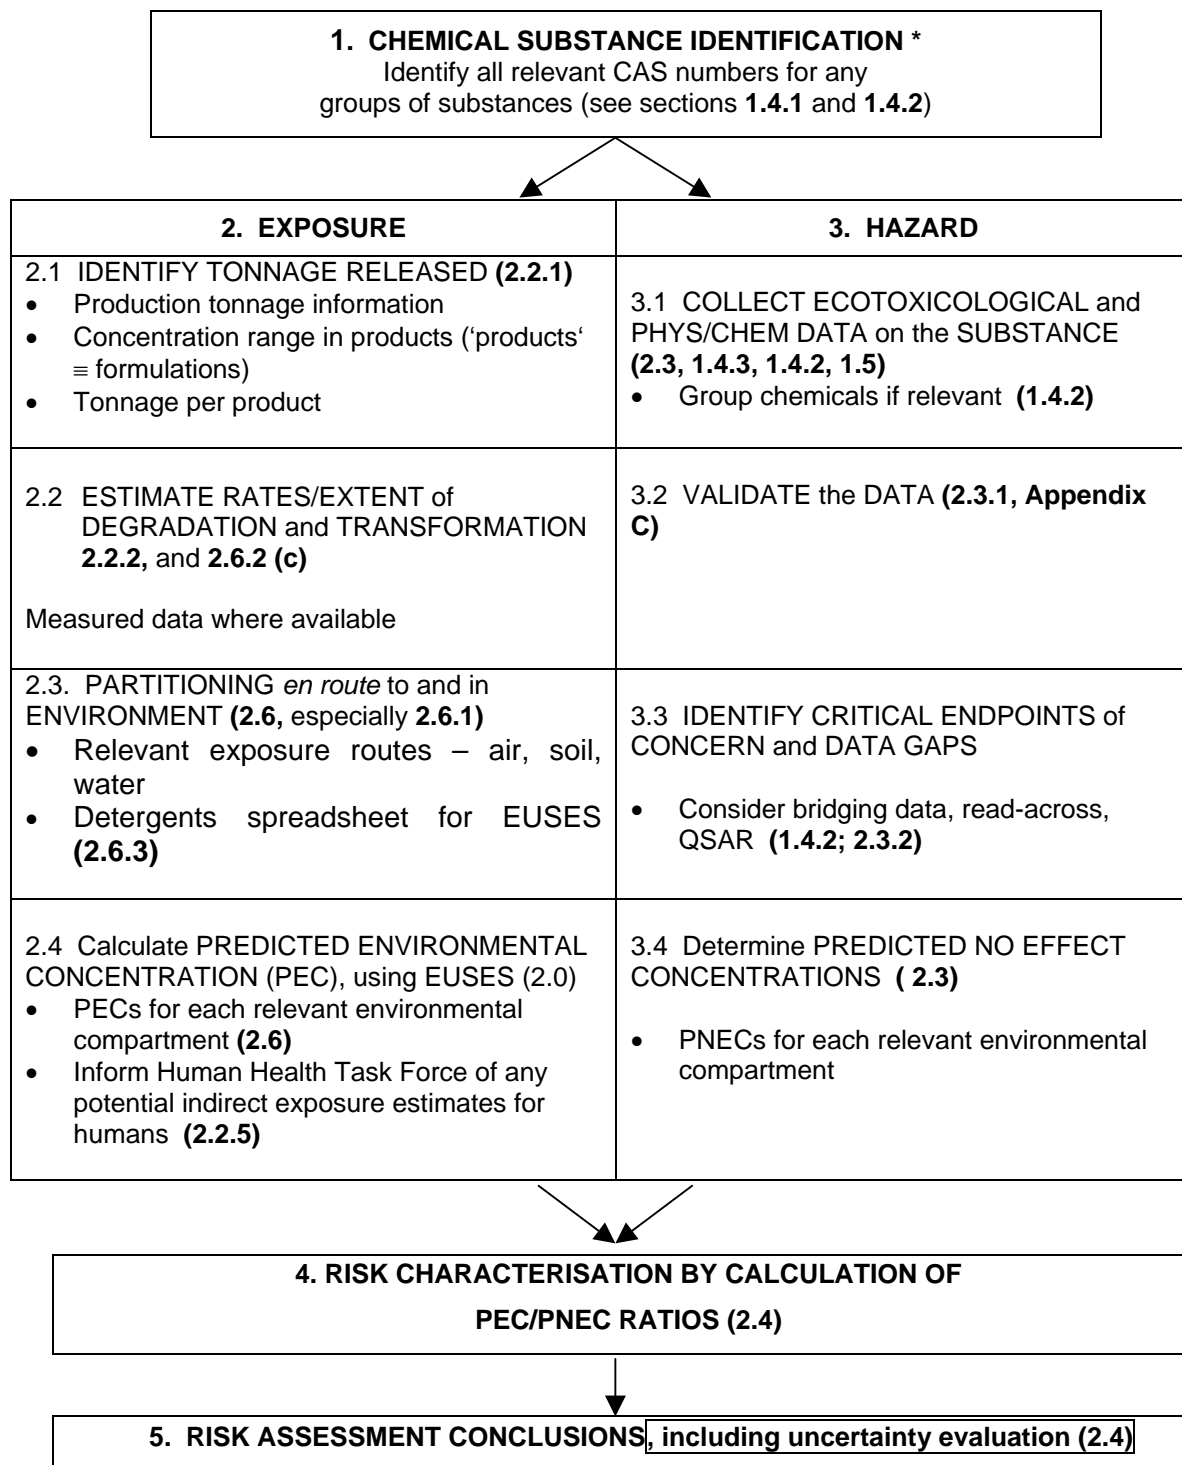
**1. CHEMICAL SUBSTANCE IDENTIFICATION \***
Identify all relevant CAS numbers for any groups of substances (see sections **1.4.1** and **1.4.2**)

| **2. EXPOSURE** | **3. HAZARD** |
|---|---|
| 2.1 IDENTIFY TONNAGE RELEASED **(2.2.1)** • Production tonnage information • Concentration range in products ('products' ≡ formulations) • Tonnage per product | 3.1 COLLECT ECOTOXICOLOGICAL and PHYS/CHEM DATA on the SUBSTANCE **(2.3, 1.4.3, 1.4.2, 1.5)** • Group chemicals if relevant **(1.4.2)** |
| 2.2 ESTIMATE RATES/EXTENT of DEGRADATION and TRANSFORMATION **2.2.2,** and **2.6.2 (c)** Measured data where available | 3.2 VALIDATE the DATA **(2.3.1, Appendix C)** |
| 2.3. PARTITIONING *en route* to and in ENVIRONMENT **(2.6,** especially **2.6.1)** • Relevant exposure routes – air, soil, water • Detergents spreadsheet for EUSES **(2.6.3)** | 3.3 IDENTIFY CRITICAL ENDPOINTS of CONCERN and DATA GAPS • Consider bridging data, read-across, QSAR **(1.4.2; 2.3.2)** |
| 2.4 Calculate PREDICTED ENVIRONMENTAL CONCENTRATION (PEC), using EUSES (2.0) • PECs for each relevant environmental compartment **(2.6)** • Inform Human Health Task Force of any potential indirect exposure estimates for humans **(2.2.5)** | 3.4 Determine PREDICTED NO EFFECT CONCENTRATIONS **( 2.3)** • PNECs for each relevant environmental compartment |

**4. RISK CHARACTERISATION BY CALCULATION OF PEC/PNEC RATIOS (2.4)**

**5. RISK ASSESSMENT CONCLUSIONS, including uncertainty evaluation (2.4)**